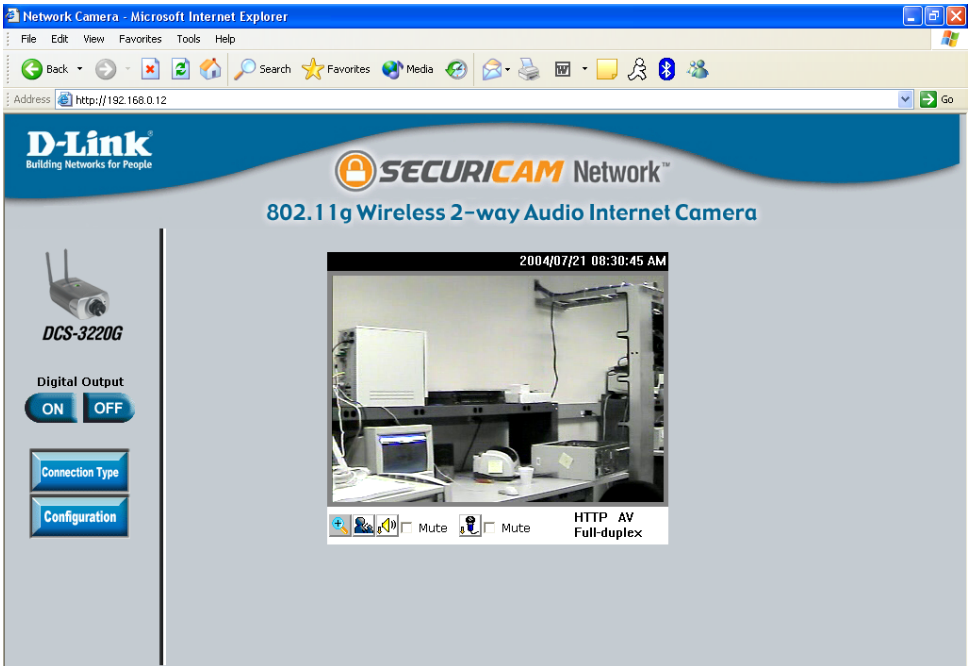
Network Camera - Microsoft Internet Explorer

File Edit View Favorites Tools Help

Back Search Favorites Media

Address http://192.168.0.12 Go

D-Link
Building Networks for People

SECURICAM Network™

802.11g Wireless 2-way Audio Internet Camera

DCS-3220G

Digital Output
ON OFF

Connection Type

Configuration

2004/07/21 08:30:45 AM

Mute Mute HTTP AV
Full-duplex